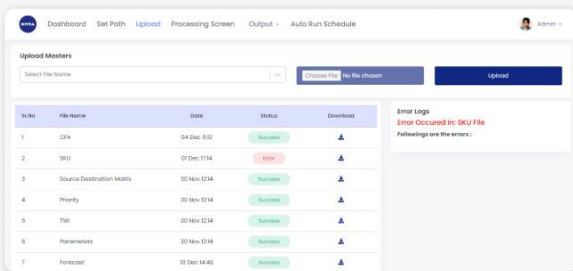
BITPA Dashboard Set Path Upload Processing Screen Output ⌄ Auto Run Schedule Admin ⌄

Upload Masters

Select File Name

Choose File No file chosen

Upload

| Sr.No | File Name | Date | Status | Download |
|---|---|---|---|---|
| 1 | CFA | 04 Dec 11:12 | Success | |
| 2 | SKU | 01 Dec 17:14 | Error | |
| 3 | Source Destination Matrix | 30 Nov 12:14 | Success | |
| 4 | Priority | 30 Nov 12:14 | Success | |
| 5 | TWI | 30 Nov 12:14 | Success | |
| 6 | Parameters | 30 Nov 12:14 | Success | |
| 7 | Forecast | 01 Dec 14:46 | Success | |

Error Logs

Error Occured In: SKU File

Fellowings are the errors :